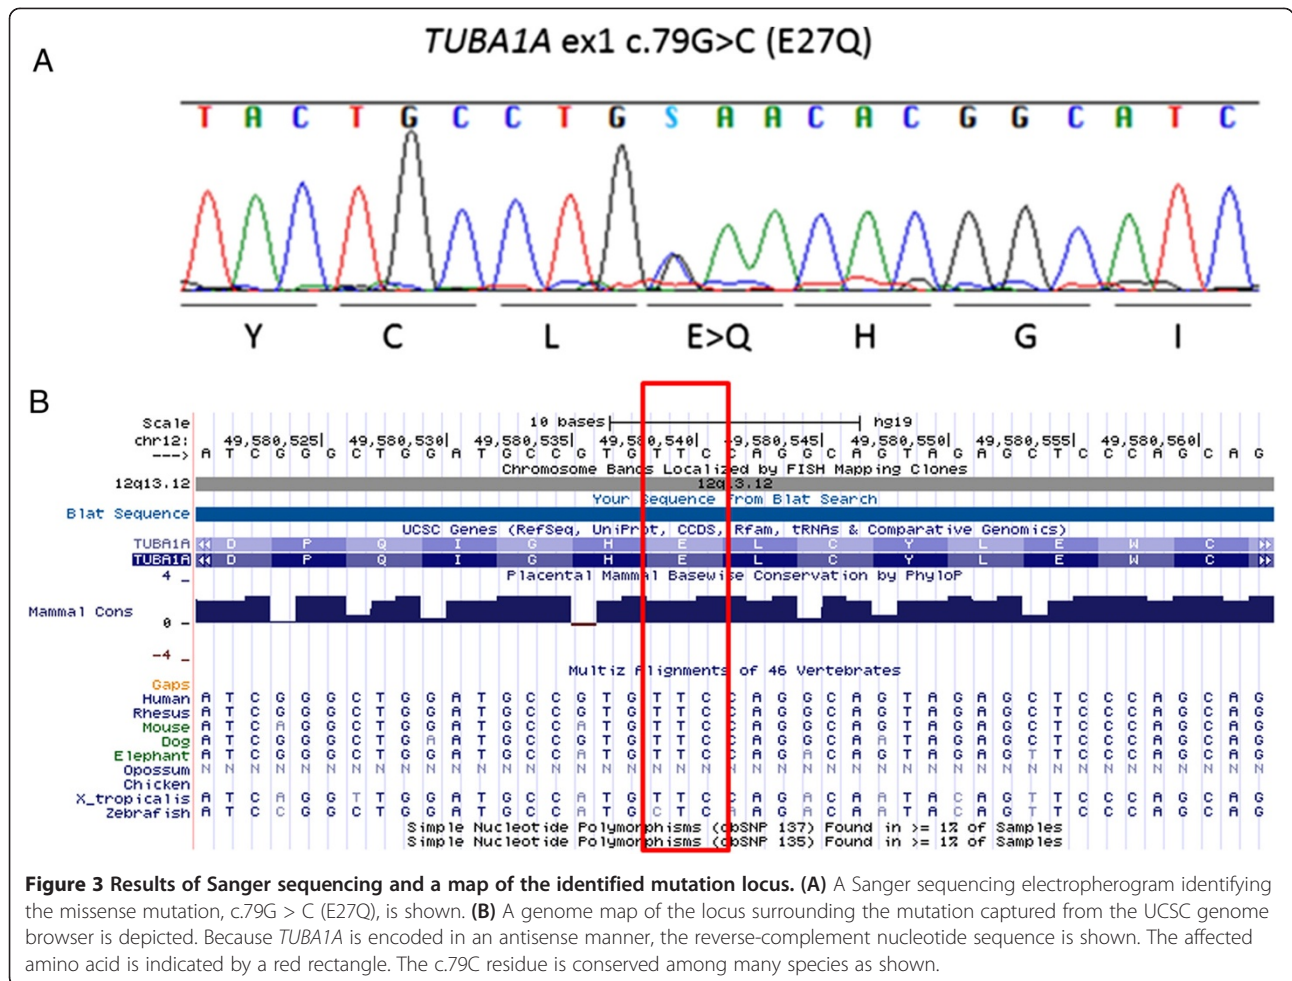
A

TUBA1A ex1 c.79G>C (E27Q)

T A C T G C C T G S A A C A C G G C A T C

Y C L E>Q H G I

B

Scale 10 bases hg19
chr12: 49,580,525| 49,580,530| 49,580,535| 49,580,540| 49,580,545| 49,580,550| 49,580,555| 49,580,560|
---> A T C G G G C T G G A T G C C G T G T T C C A G G C A G T A G A G C T C C C A G C A G
Chromosome Bands Localized by FISH Mapping Clones
12q13.12 12q13.12
Your Sequence from Blat Search
Blat Sequence
UCSC Genes (RefSeq, UniProt, CCDS, Rfam, tRNAs & Comparative Genomics)
TUBA1A D P Q I G H E L C Y L E W C
TUBA1A D P Q I G H E L C Y L E W C
4 Placental Mammal Basewise Conservation by PhyloP
Mammal Cons
0
-4
Multiz Alignments of 46 Vertebrates
Gaps
Human A T C G G G C T G G A T G C C G T G T T C C A G G C A G T A G A G C T C C C A G C A G
Rhesus A T C G G G C T G G A T G C C G T G T T C C A G G C A G T A G A G C T C C C A G C A G
Mouse A T C A G G C T G G A T G C C A T G T T C C A G G C A G T A G A G C T C C C A G C A G
Dog A T C G G G C T G A A T G C C G T G T T C C A G G C A A T A G A G C T C C C A G C A G
Elephant A T C G G G C T G G A T G C C A T G T T C C A G A C A G T A G A G T T C C C A G C A G
Opossum N N N N N N N N N N N N N N N N N N N N N N N N N N N N N N N N N N N N N N N N N N N
Chicken
X_tropicalis A T C A G G T T G G A T G C C A T G T T C C A G A C A A T A C A G T T C C C A G C A G
Zebrafish A T C C G G C T G G A T G C C A T G C T C C A G A C A A T A C A G T T C C C A G C A G
Simple Nucleotide Polymorphisms (dbSNP 137) Found in >= 1% of Samples
Simple Nucleotide Polymorphisms (dbSNP 135) Found in >= 1% of Samples

Figure 3 Results of Sanger sequencing and a map of the identified mutation locus. (A) A Sanger sequencing electropherogram identifying the missense mutation, c.79G > C (E27Q), is shown. (B) A genome map of the locus surrounding the mutation captured from the UCSC genome browser is depicted. Because TUBA1A is encoded in an antisense manner, the reverse-complement nucleotide sequence is shown. The affected amino acid is indicated by a red rectangle. The c.79C residue is conserved among many species as shown.